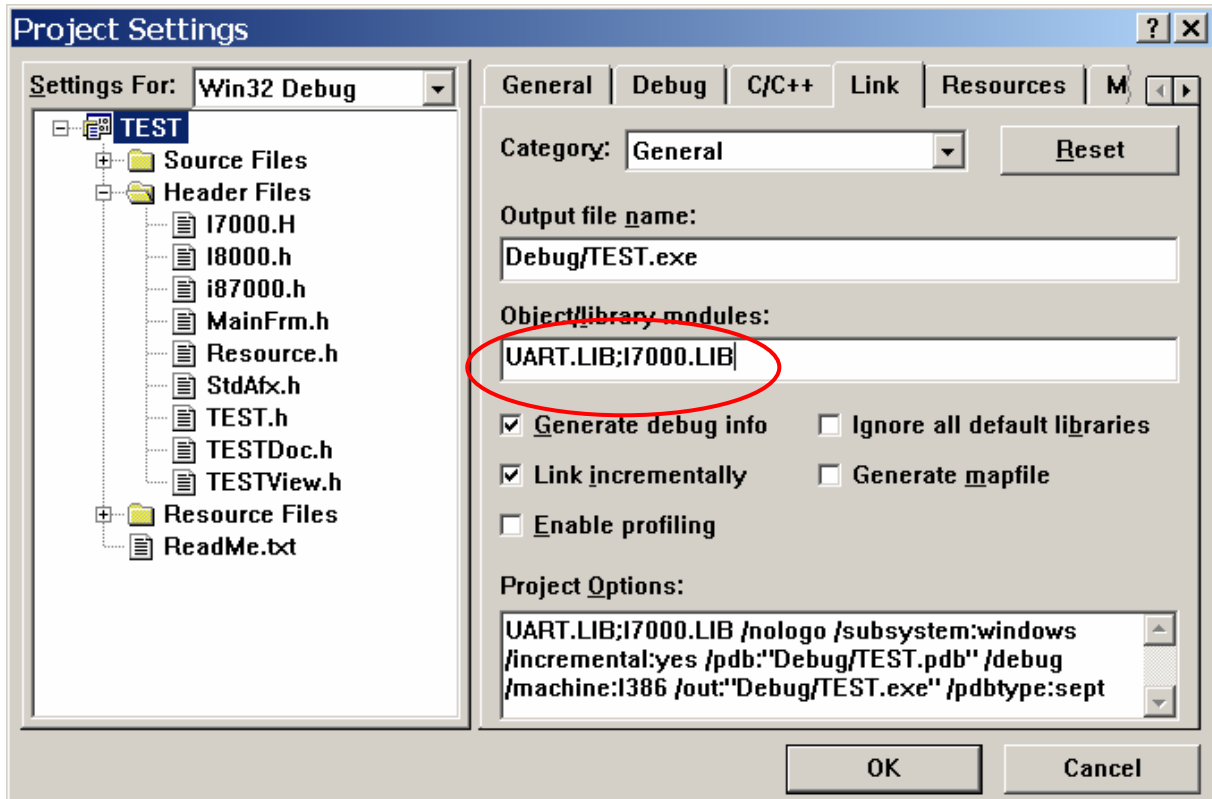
Project Settings

? ×

Settings For: Win32 Debug

TEST
Source Files
Header Files
I7000.H
I8000.h
i87000.h
MainFrm.h
Resource.h
StdAfx.h
TEST.h
TESTDoc.h
TESTView.h
Resource Files
ReadMe.txt

General | Debug | C/C++ | Link | Resources | M

Category: General

Reset

Output file name:

Debug/TEST.exe

Object/library modules:

UART.LIB;I7000.LIB

Generate debug info

Ignore all default libraries

Link incrementally

Generate mapfile

Enable profiling

Project Options:

UART.LIB;I7000.LIB /nologo /subsystem:windows /incremental:yes /pdb:"Debug/TEST.pdb" /debug /machine:I386 /out:"Debug/TEST.exe" /pdbtype:sept

OK

Cancel